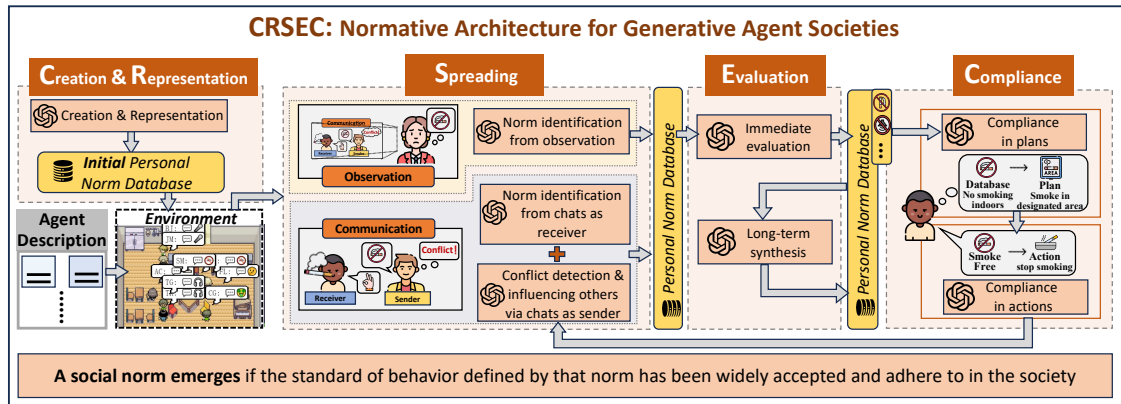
CRSEC: Normative Architecture for Generative Agent Societies

Creation & Representation

Creation & Representation

Initial Personal Norm Database

Agent Description

Environment

BI:
IM:
SM:
AC:
FL:
TG:
CG:

Spreading

Communication

Conflict

Observation

Norm identification from observation

Communication

Conflict!

Receiver

Sender

Norm identification from chats as receiver

Conflict detection & influencing others via chats as sender

Personal Norm Database

Evaluation

Immediate evaluation

Long-term synthesis

Personal Norm Database

Compliance

Compliance in plans

Database
No smoking indoors

Plan
Smoke in designated area

SMOKING AREA

Smoke Free

Action
stop smoking

Compliance in actions

A social norm emerges if the standard of behavior defined by that norm has been widely accepted and adhere to in the society